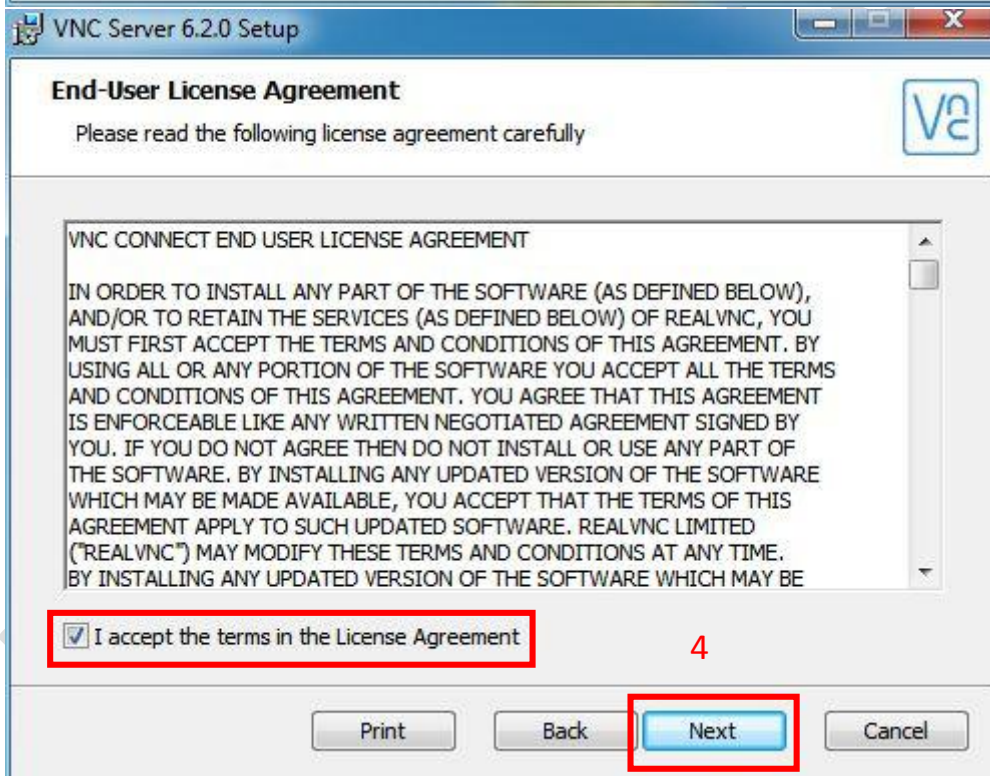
VNC Server 6.2.0 Setup

End-User License Agreement

Please read the following license agreement carefully

VC

VNC CONNECT END USER LICENSE AGREEMENT

IN ORDER TO INSTALL ANY PART OF THE SOFTWARE (AS DEFINED BELOW), AND/OR TO RETAIN THE SERVICES (AS DEFINED BELOW) OF REALVNC, YOU MUST FIRST ACCEPT THE TERMS AND CONDITIONS OF THIS AGREEMENT. BY USING ALL OR ANY PORTION OF THE SOFTWARE YOU ACCEPT ALL THE TERMS AND CONDITIONS OF THIS AGREEMENT. YOU AGREE THAT THIS AGREEMENT IS ENFORCEABLE LIKE ANY WRITTEN NEGOTIATED AGREEMENT SIGNED BY YOU. IF YOU DO NOT AGREE THEN DO NOT INSTALL OR USE ANY PART OF THE SOFTWARE. BY INSTALLING ANY UPDATED VERSION OF THE SOFTWARE WHICH MAY BE MADE AVAILABLE, YOU ACCEPT THAT THE TERMS OF THIS AGREEMENT APPLY TO SUCH UPDATED SOFTWARE. REALVNC LIMITED ("REALVNC") MAY MODIFY THESE TERMS AND CONDITIONS AT ANY TIME. BY INSTALLING ANY UPDATED VERSION OF THE SOFTWARE WHICH MAY BE

I accept the terms in the License Agreement

4

Print Back Next Cancel